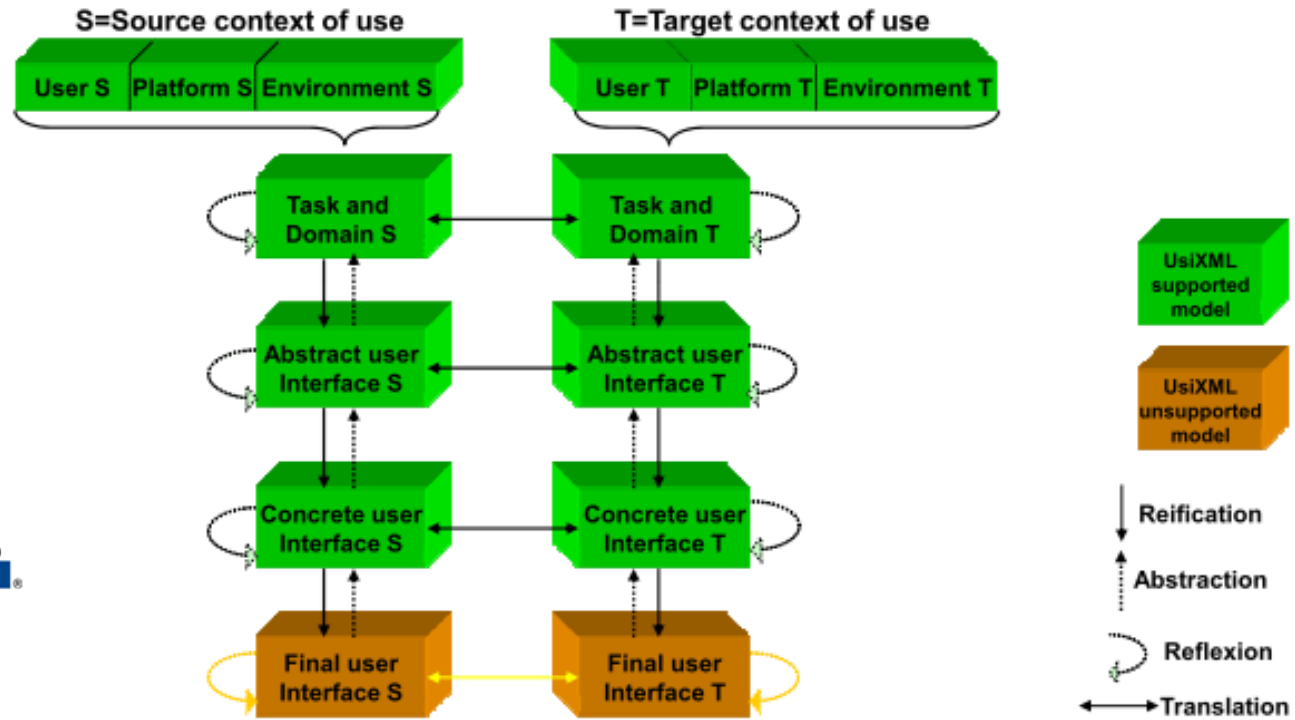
S=Source context of use

User S | Platform S | Environment S

T=Target context of use

User T | Platform T | Environment T

Task and Domain S

Task and Domain T

Abstract user Interface S

Abstract user Interface T

Concrete user Interface S

Concrete user Interface T

Final user Interface S

Final user Interface T

UsiXML supported model

UsiXML unsupported model

Reification

Abstraction

Reflexion

Translation